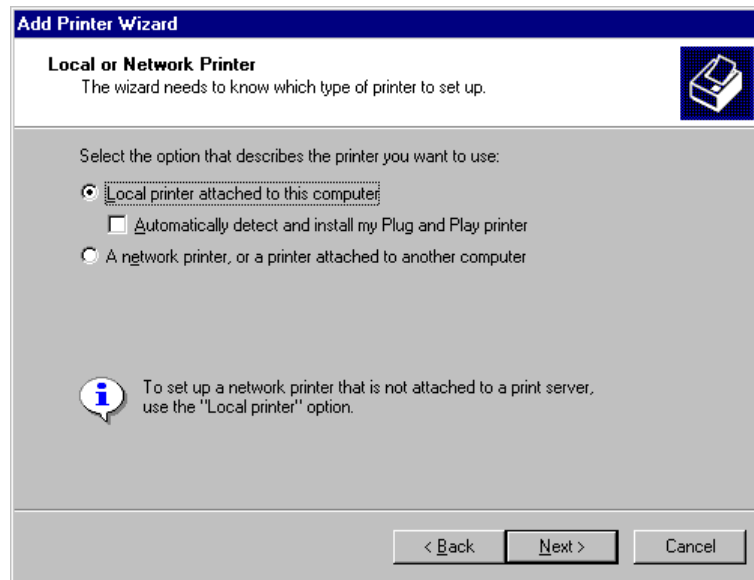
Add Printer Wizard

Local or Network Printer
The wizard needs to know which type of printer to set up.

Select the option that describes the printer you want to use:

Local printer attached to this computer

Automatically detect and install my Plug and Play printer

A network printer, or a printer attached to another computer

To set up a network printer that is not attached to a print server, use the "Local printer" option.

< Back

Next >

Cancel